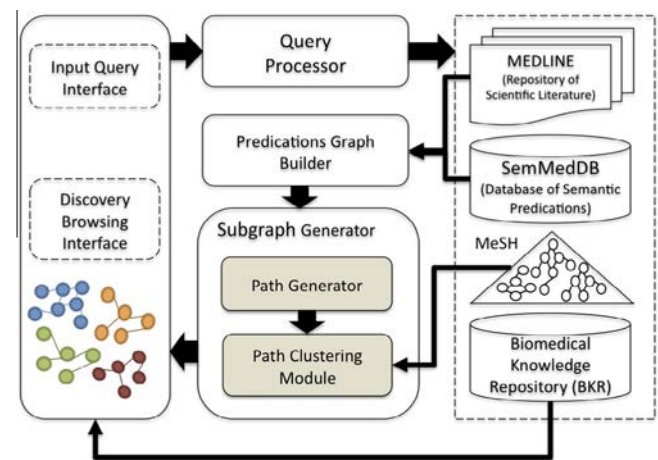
Input Query Interface

Discovery Browsing Interface

Query Processor

Predications Graph Builder

Subgraph Generator

Path Generator

Path Clustering Module

MEDLINE (Repository of Scientific Literature)

SemMedDB (Database of Semantic Predications)

MeSH

Biomedical Knowledge Repository (BKR)